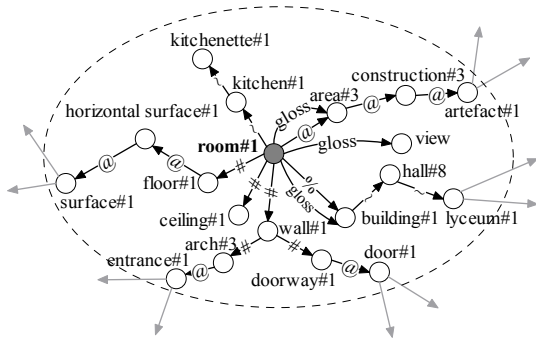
kitchenette#1
kitchen#1
construction#3
area#3
artefact#1
gloss
horizontal surface#1
@
@
room#1
@
gloss
view
@
@
#
gloss
hall#8
surface#1
floor#1
#
%
#
ceiling#1
building#1
lyceum#1
wall#1
arch#3
entrance#1
@
@
door#1
doorway#1